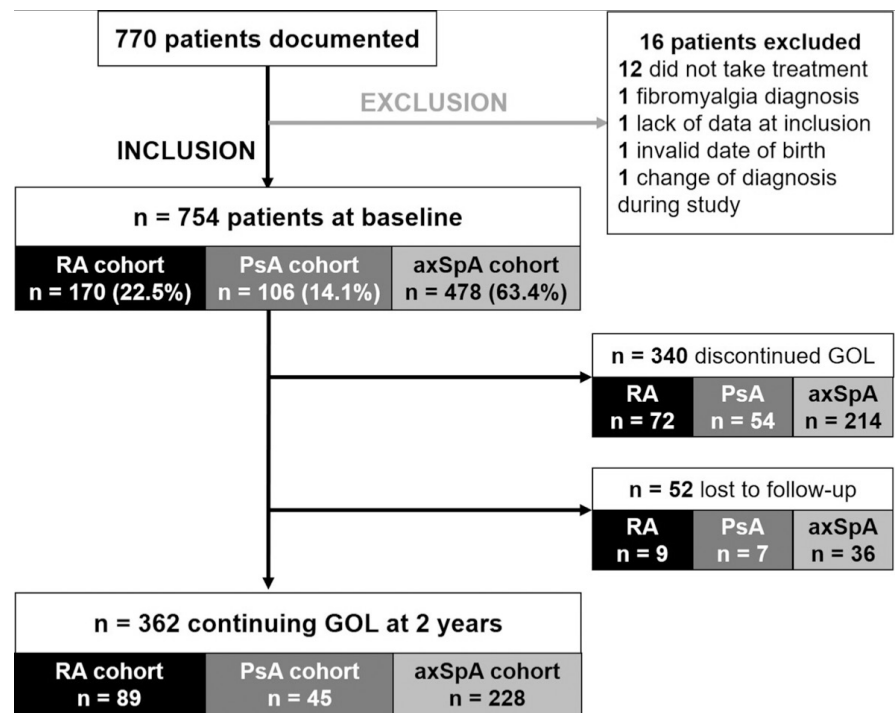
770 patients documented

EXCLUSION

INCLUSION

16 patients excluded
12 did not take treatment
1 fibromyalgia diagnosis
1 lack of data at inclusion
1 invalid date of birth
1 change of diagnosis during study

n = 754 patients at baseline

| RA cohort n = 170 (22.5%) | PsA cohort n = 106 (14.1%) | axSpA cohort n = 478 (63.4%) |
|---|---|---|

n = 340 discontinued GOL

| RA n = 72 | PsA n = 54 | axSpA n = 214 |
|---|---|---|

n = 52 lost to follow-up

| RA n = 9 | PsA n = 7 | axSpA n = 36 |
|---|---|---|

n = 362 continuing GOL at 2 years

| RA cohort n = 89 | PsA cohort n = 45 | axSpA cohort n = 228 |
|---|---|---|